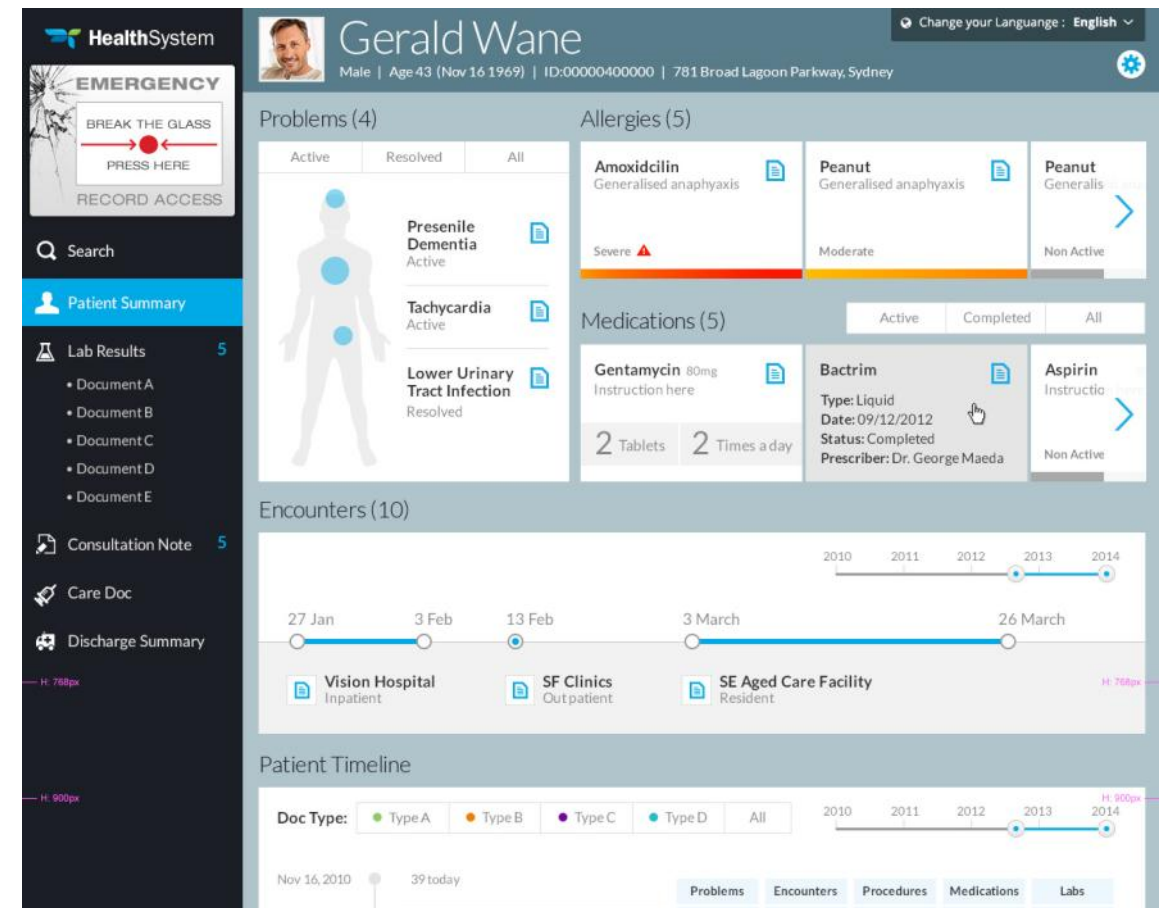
HealthSystem

EMERGENCY
BREAK THE GLASS
PRESS HERE
RECORD ACCESS

Search
Patient Summary
Lab Results 5
• Document A
• Document B
• Document C
• Document D
• Document E
Consultation Note 5
Care Doc
Discharge Summary

H: 768px
H: 900px

Gerald Wane
Male | Age 43 (Nov 16 1969) | ID:00000400000 | 781 Broad Lagoon Parkway, Sydney

Change your Language : English

Problems (4)
| Active | Resolved | All |
|---|---|---|

Presenile Dementia
Active

Tachycardia
Active

Lower Urinary Tract Infection
Resolved

Allergies (5)
Amoxidcilin
Generalised anaphyaxis
Severe

Peanut
Generalised anaphyaxis
Moderate

Peanut
Generalis
Non Active

Medications (5)
| Active | Completed | All |
|---|---|---|

Gentamycin 80mg
Instruction here
2 Tablets 2 Times a day

Bactrim
Type: Liquid
Date: 09/12/2012
Status: Completed
Prescriber: Dr. George Maeda

Aspirin
Instructio
Non Active

Encounters (10)
2010 2011 2012 2013 2014
27 Jan 3 Feb 13 Feb 3 March 26 March

Vision Hospital
Inpatient

SF Clinics
Out patient

SE Aged Care Facility
Resident

H: 768px

Patient Timeline
H: 900px
Doc Type: Type A Type B Type C Type D All
2010 2011 2012 2013 2014
Nov 16, 2010 39 today
Problems Encounters Procedures Medications Labs